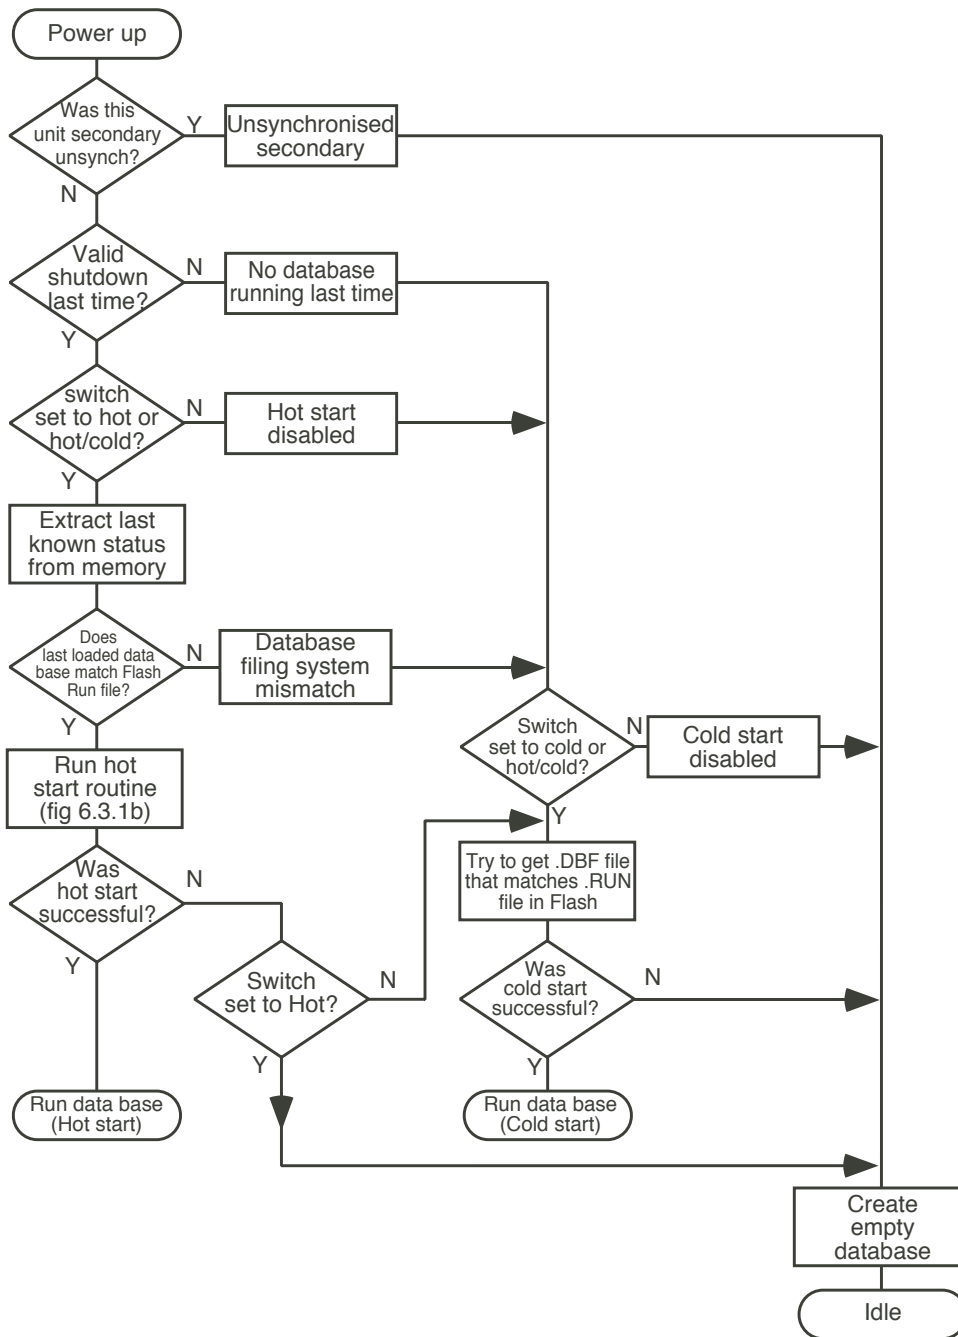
Power up

Was this unit secondary unsynch?

Y

Unsynchronised secondary

N

Valid shutdown last time?

N

No database running last time

Y

switch set to hot or hot/cold?

N

Hot start disabled

Y

Extract last known status from memory

Does last loaded data base match Flash Run file?

N

Database filing system mismatch

Y

Run hot start routine (fig 6.3.1b)

Switch set to cold or hot/cold?

N

Cold start disabled

Y

Was hot start successful?

N

Try to get .DBF file that matches .RUN file in Flash

Y

Switch set to Hot?

N

Was cold start successful?

N

Y

Y

Run data base (Hot start)

Run data base (Cold start)

Create empty database

Idle